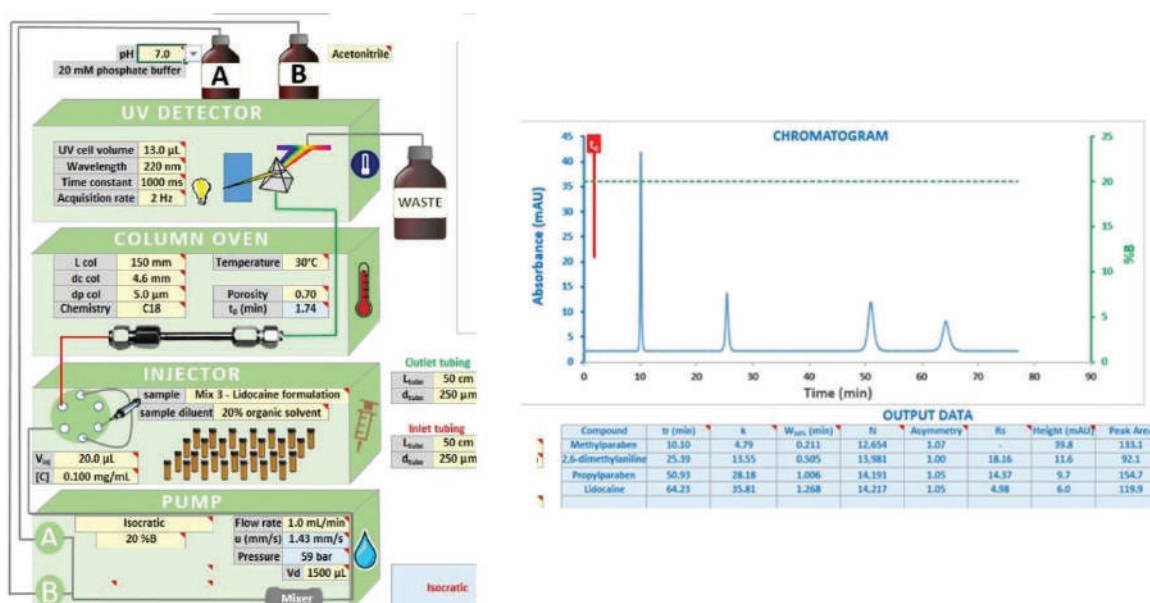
pH 7.0
20 mM phosphate buffer
A
B
Acetonitrile

UV DETECTOR
| UV cell volume | 13.0 µL |
|---|---|
| Wavelength | 220 nm |
| Time constant | 1000 ms |
| Acquisition rate | 2 Hz |

WASTE

COLUMN OVEN
| L col | 150 mm | Temperature | 30°C |
|---|---|---|---|
| dc col | 4.6 mm | | |
| dp col | 5.0 µm | Porosity | 0.70 |
| Chemistry | C18 | $t_0$ (min) | 1.74 |

INJECTOR
sample Mix 3 - Lidocaine formulation
sample diluent 20% organic solvent
$V_{inj}$ 20.0 µL
[C] 0.100 mg/mL

Outlet tubing
$L_{tube}$ 50 cm
$d_{tube}$ 250 µm

Inlet tubing
$L_{tube}$ 50 cm
$d_{tube}$ 250 µm

PUMP
A
B
Isocratic
20 %B
Flow rate 1.0 mL/min
u (mm/s) 1.43 mm/s
Pressure 59 bar
Vd 1500 µL
Mixer

Isocratic

CHROMATOGRAM
$t_0$
Absorbance (mAU)
45 40 35 30 25 20 15 10 5 0
%B
25 20 15 10 5 0
0 10 20 30 40 50 60 70 80 90
Time (min)

OUTPUT DATA
| Compound | tr (min) | k | $W_{50\%}$ (min) | N | Asymmetry | Rs | Height (mAU) | Peak Area |
|---|---|---|---|---|---|---|---|---|
| Methylparaben | 10.10 | 4.79 | 0.211 | 12,654 | 1.07 | - | 39.8 | 133.1 |
| 2,6-dimethylaniline | 25.39 | 13.55 | 0.505 | 15,981 | 1.00 | 18.16 | 11.6 | 92.1 |
| Propylparaben | 50.93 | 28.18 | 1.006 | 14,191 | 1.05 | 14.37 | 9.7 | 154.7 |
| Lidocaine | 64.23 | 35.81 | 1.268 | 14,217 | 1.05 | 4.98 | 6.0 | 119.9 |